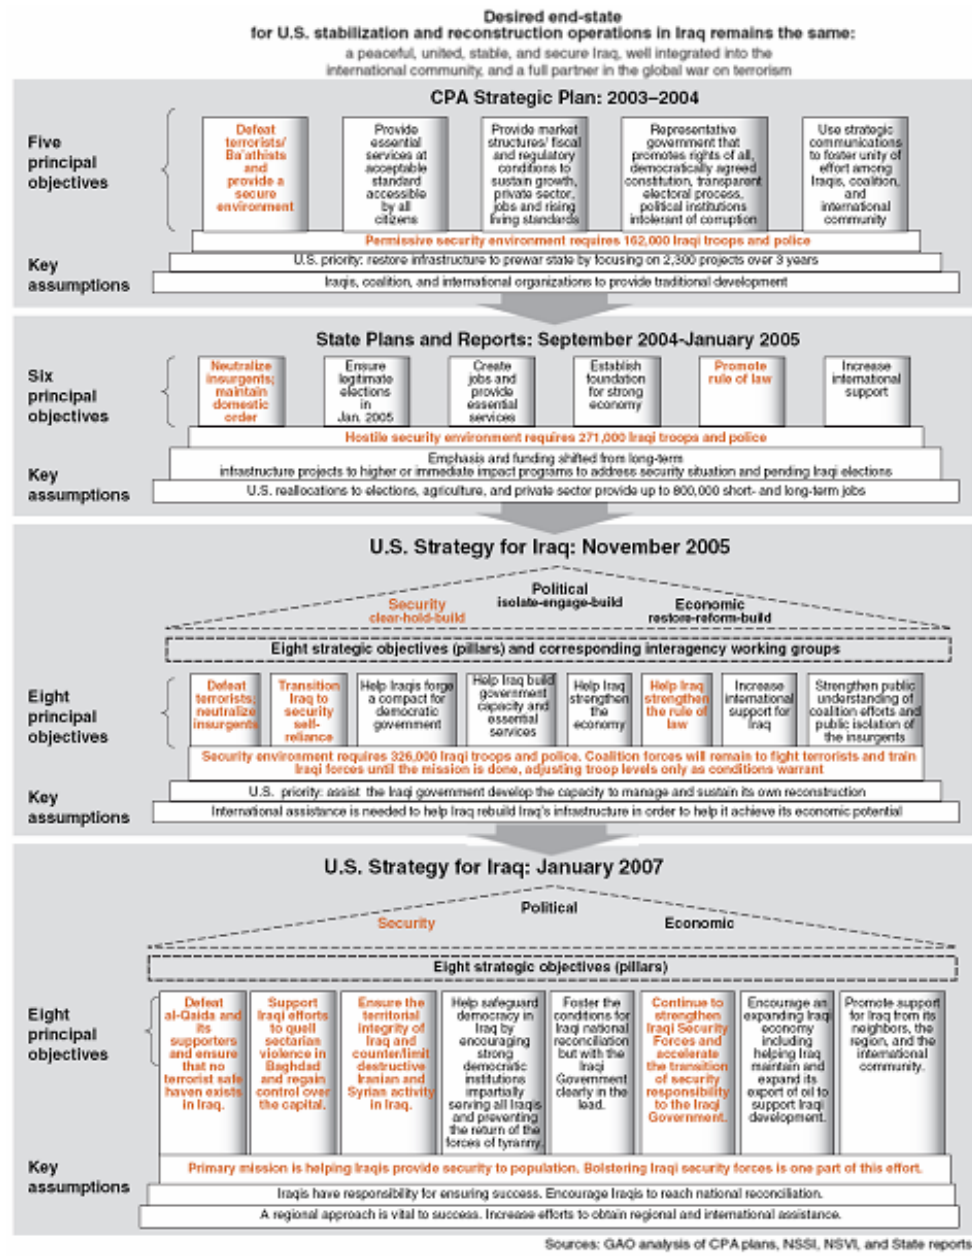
Desired end-state
for U.S. stabilization and reconstruction operations in Iraq remains the same:
a peaceful, united, stable, and secure Iraq, well integrated into the international community, and a full partner in the global war on terrorism

CPA Strategic Plan: 2003–2004

Five principal objectives

Defeat terrorists/ Ba'athists and provide a secure environment

Provide essential services at acceptable standard accessible by all citizens

Provide market structures/ fiscal and regulatory conditions to sustain growth, private sector, jobs and rising living standards

Representative government that promotes rights of all, democratically agreed constitution, transparent electoral process, political institutions intolerant of corruption

Use strategic communications to foster unity of effort among Iraqis, coalition, and international community

Permissive security environment requires 162,000 Iraqi troops and police

Key assumptions

U.S. priority: restore infrastructure to prewar state by focusing on 2,300 projects over 3 years

Iraqis, coalition, and international organizations to provide traditional development

State Plans and Reports: September 2004-January 2005

Six principal objectives

Neutralize insurgents; maintain domestic order

Ensure legitimate elections in Jan. 2005

Create jobs and provide essential services

Establish foundation for strong economy

Promote rule of law

Increase international support

Hostile security environment requires 271,000 Iraqi troops and police

Key assumptions

Emphasis and funding shifted from long-term infrastructure projects to higher or immediate impact programs to address security situation and pending Iraqi elections

U.S. reallocations to elections, agriculture, and private sector provide up to 800,000 short- and long-term jobs

U.S. Strategy for Iraq: November 2005

Security clear-hold-build

Political isolate-engage-build

Economic restore-reform-build

Eight strategic objectives (pillars) and corresponding interagency working groups

Eight principal objectives

Defeat terrorists; neutralize insurgents

Transition Iraq to security self-reliance

Help Iraqis forge a compact for democratic government

Help Iraq build government capacity and essential services

Help Iraq strengthen the economy

Help Iraq strengthen the rule of law

Increase international support for Iraq

Strengthen public understanding of coalition efforts and public isolation of the insurgents

Security environment requires 326,000 Iraqi troops and police. Coalition forces will remain to fight terrorists and train Iraqi forces until the mission is done, adjusting troop levels only as conditions warrant

Key assumptions

U.S. priority: assist the Iraqi government develop the capacity to manage and sustain its own reconstruction

International assistance is needed to help Iraq rebuild Iraq's infrastructure in order to help it achieve its economic potential

U.S. Strategy for Iraq: January 2007

Security

Political

Economic

Eight strategic objectives (pillars)

Eight principal objectives

Defeat al-Qaida and its supporters and ensure that no terrorist safe haven exists in Iraq.

Support Iraqi efforts to quell sectarian violence in Baghdad and regain control over the capital.

Ensure the territorial integrity of Iraq and counter/limit destructive Iranian and Syrian activity in Iraq.

Help safeguard democracy in Iraq by encouraging strong democratic institutions impartially serving all Iraqis and preventing the return of the forces of tyranny.

Foster the conditions for Iraqi national reconciliation but with the Iraqi Government clearly in the lead.

Continue to strengthen Iraqi Security Forces and accelerate the transition of security responsibility to the Iraqi Government.

Encourage an expanding Iraqi economy including helping Iraq maintain and expand its export of oil to support Iraqi development.

Promote support for Iraq from its neighbors, the region, and the international community.

Primary mission is helping Iraqis provide security to population. Bolstering Iraqi security forces is one part of this effort.

Key assumptions

Iraqis have responsibility for ensuring success. Encourage Iraqis to reach national reconciliation.

A regional approach is vital to success. Increase efforts to obtain regional and international assistance.

Sources: GAO analysis of CPA plans, NSSI, NSVI, and State reports